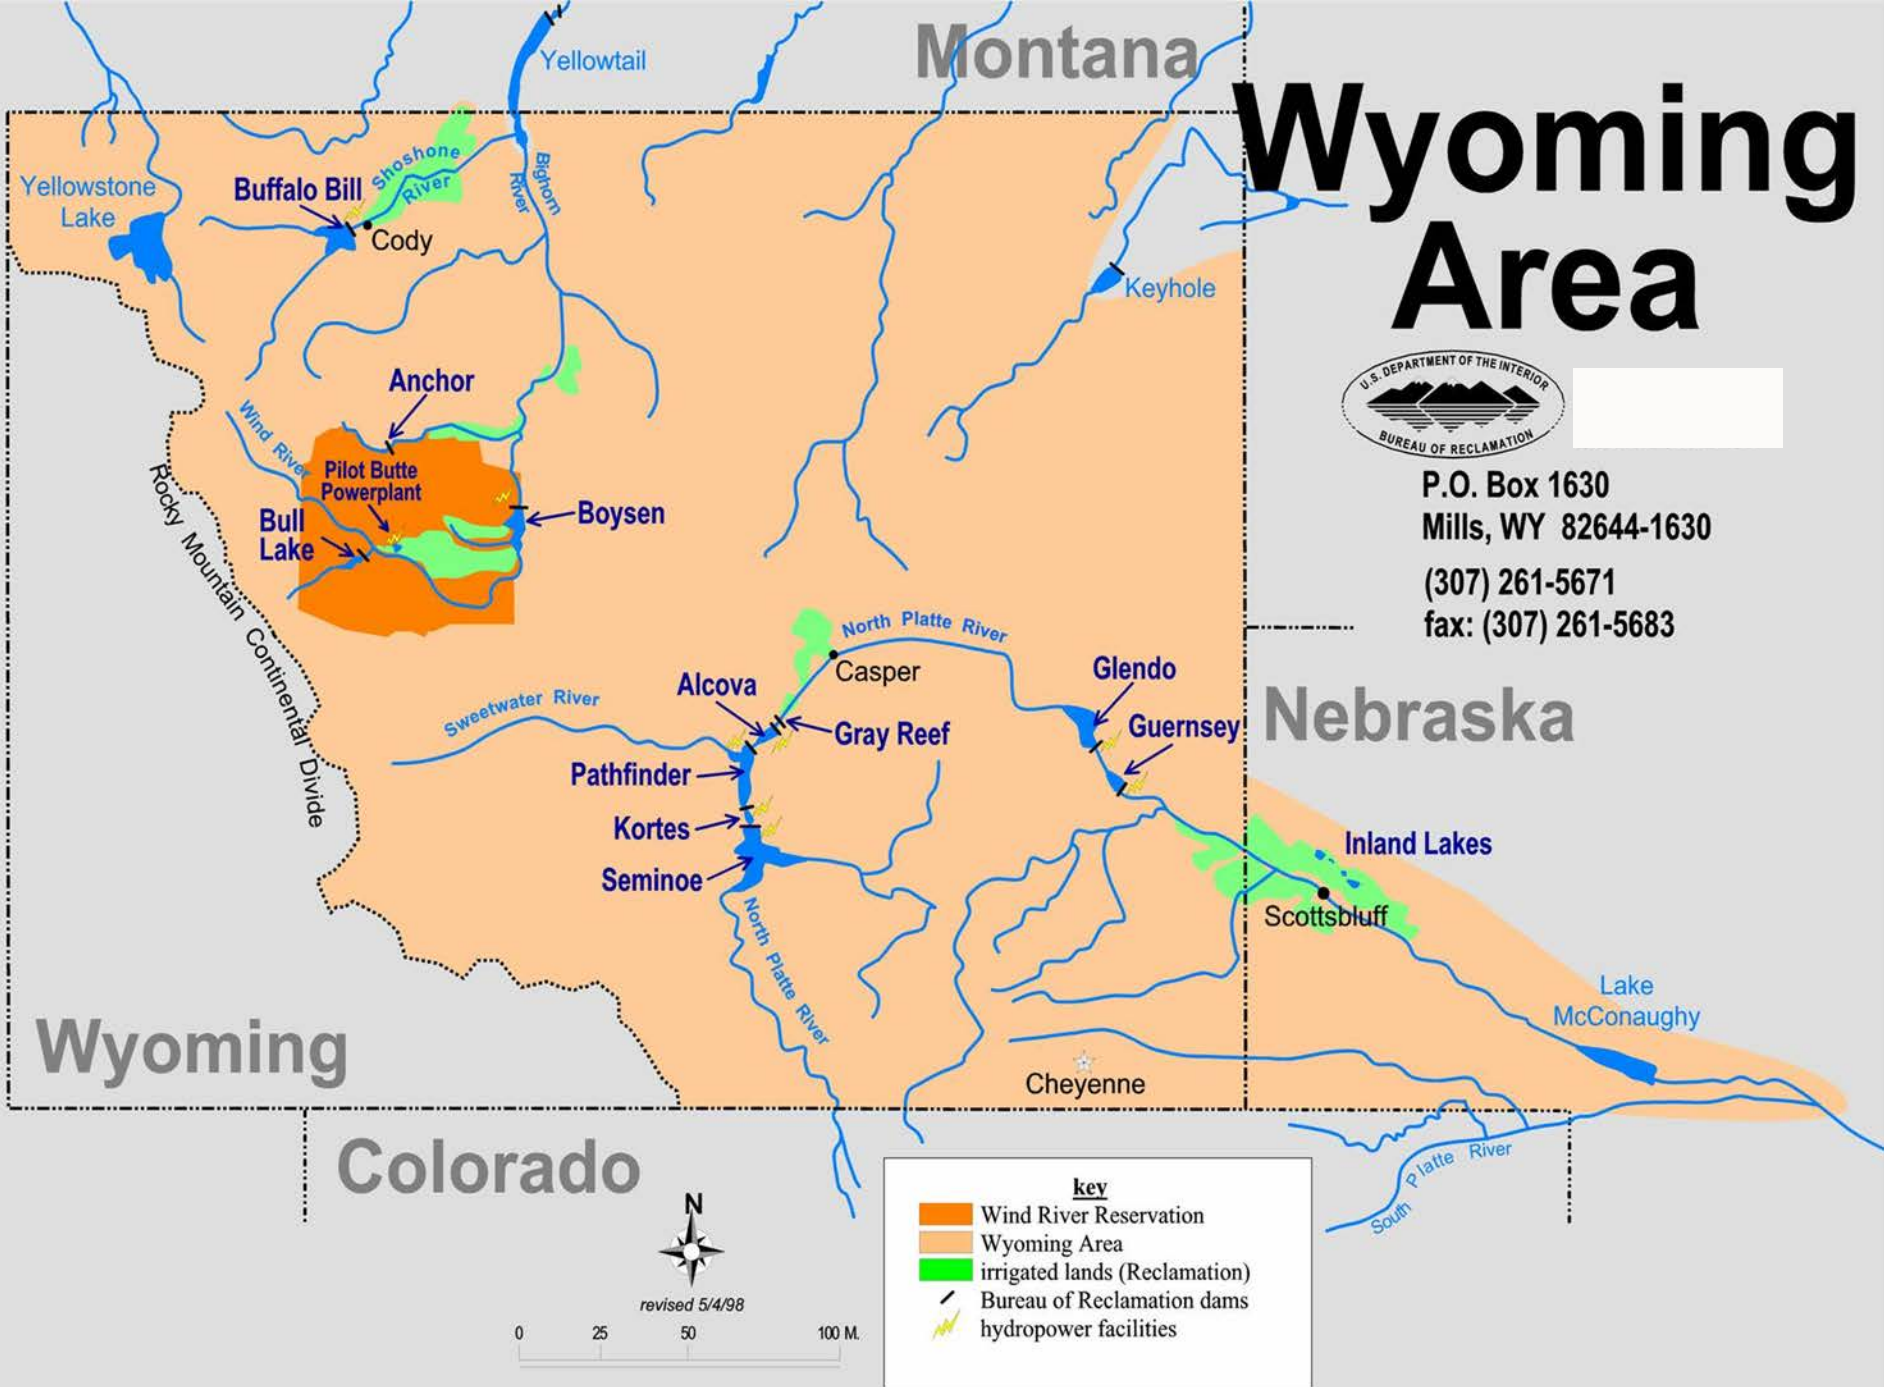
Montana

Wyoming Area

U.S. DEPARTMENT OF THE INTERIOR
BUREAU OF RECLAMATION

P.O. Box 1630
Mills, WY 82644-1630
(307) 261-5671
fax: (307) 261-5683

Yellowtail
Yellowstone Lake
Buffalo Bill
Shoshone River
Cody
Bighorn River
Keyhole
Anchor
Wind River
Pilot Butte Powerplant
Bull Lake
Boysen
Rocky Mountain Continental Divide
North Platte River
Casper
Glendo
Guernsey
Nebraska
Sweetwater River
Alcova
Gray Reef
Pathfinder
Kortes
Seminoe
North Platte River
Inland Lakes
Scottsbluff
Lake McConaughy
Wyoming
Cheyenne
Colorado
South Platte River

N
revised 5/4/98
0 25 50 100 M.

key
Wind River Reservation
Wyoming Area
irrigated lands (Reclamation)
Bureau of Reclamation dams
hydropower facilities